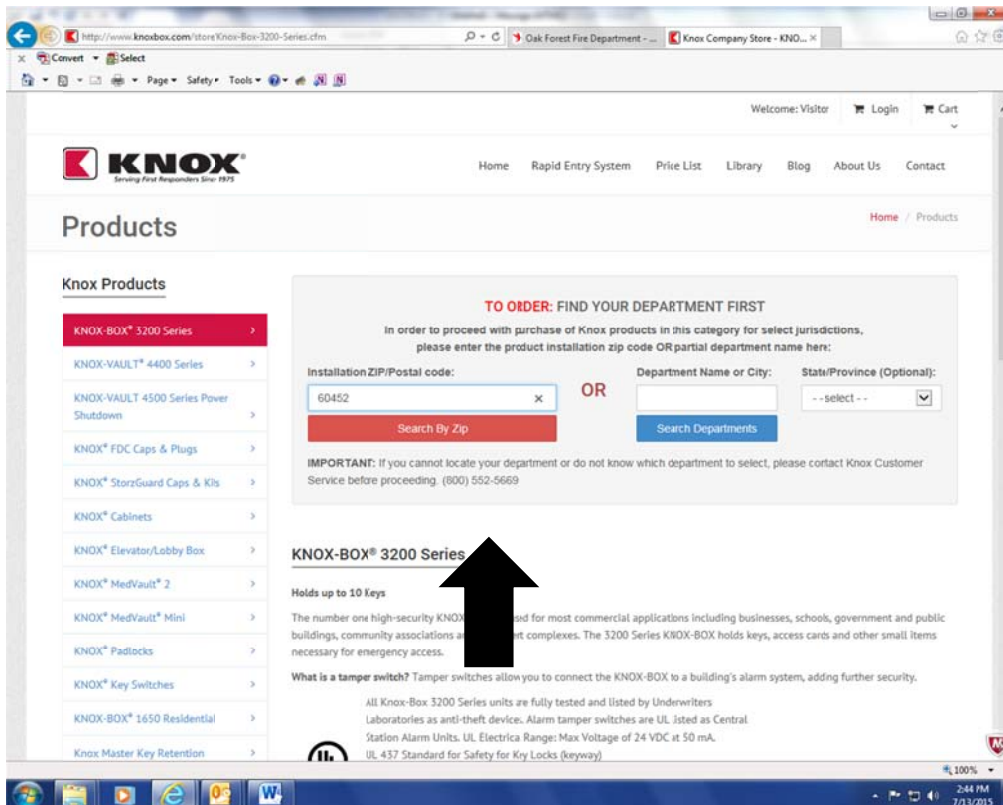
http://www.knoxbox.com/store/Knox-Box-3200-Series.cfm
Oak Forest Fire Department - ...
Knox Company Store - KNO... ×
Convert ▾ Select
Page ▾ Safety ▾ Tools ▾

Welcome: Visitor Login Cart

KNOX®
Serving First Responders Since 1975

Home Rapid Entry System Price List Library Blog About Us Contact

Products

Home / Products

Knox Products

KNOX-BOX® 3200 Series
KNOX-VAULT® 4400 Series
KNOX-VAULT 4500 Series Power Shutdown
KNOX® FDC Caps & Plugs
KNOX® StorzGuard Caps & Kits
KNOX® Cabinets
KNOX® Elevator/Lobby Box
KNOX® MedVault® 2
KNOX® MedVault® Mini
KNOX® Padlocks
KNOX® Key Switches
KNOX-BOX® 1650 Residential
Knox Master Key Retention

TO ORDER: FIND YOUR DEPARTMENT FIRST

In order to proceed with purchase of Knox products in this category for select jurisdictions, please enter the product installation zip code OR partial department name here:

Installation ZIP/Postal code:
60452
Search By Zip

OR

Department Name or City:
Search Departments

State/Province (Optional):
- - select - -

IMPORTANT: If you cannot locate your department or do not know which department to select, please contact Knox Customer Service before proceeding. (800) 552-5669

KNOX-BOX® 3200 Series

Holds up to 10 Keys

The number one high-security KNOX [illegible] used for most commercial applications including businesses, schools, government and public buildings, community associations a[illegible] complexes. The 3200 Series KNOX-BOX holds keys, access cards and other small items necessary for emergency access.

What is a tamper switch? Tamper switches allow you to connect the KNOX-BOX to a building's alarm system, adding further security.

All Knox-Box 3200 Series units are fully tested and listed by Underwriters Laboratories as anti-theft device. Alarm tamper switches are UL listed as Central Station Alarm Units. UL Electrical Range: Max Voltage of 24 VDC at 50 mA. UL 437 Standard for Safety for Key Locks (keyway)

100%
2:44 PM
7/13/2015